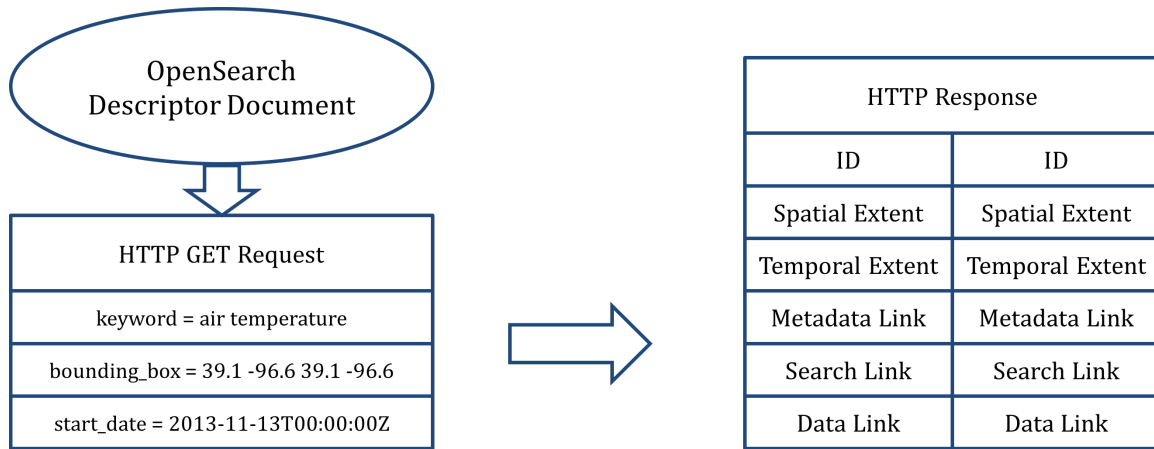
OpenSearch Descriptor Document

HTTP GET Request

keyword = air temperature

bounding_box = 39.1 -96.6 39.1 -96.6

start_date = 2013-11-13T00:00:00Z

| HTTP Response | |
|---|---|
| ID | ID |
| Spatial Extent | Spatial Extent |
| Temporal Extent | Temporal Extent |
| Metadata Link | Metadata Link |
| Search Link | Search Link |
| Data Link | Data Link |